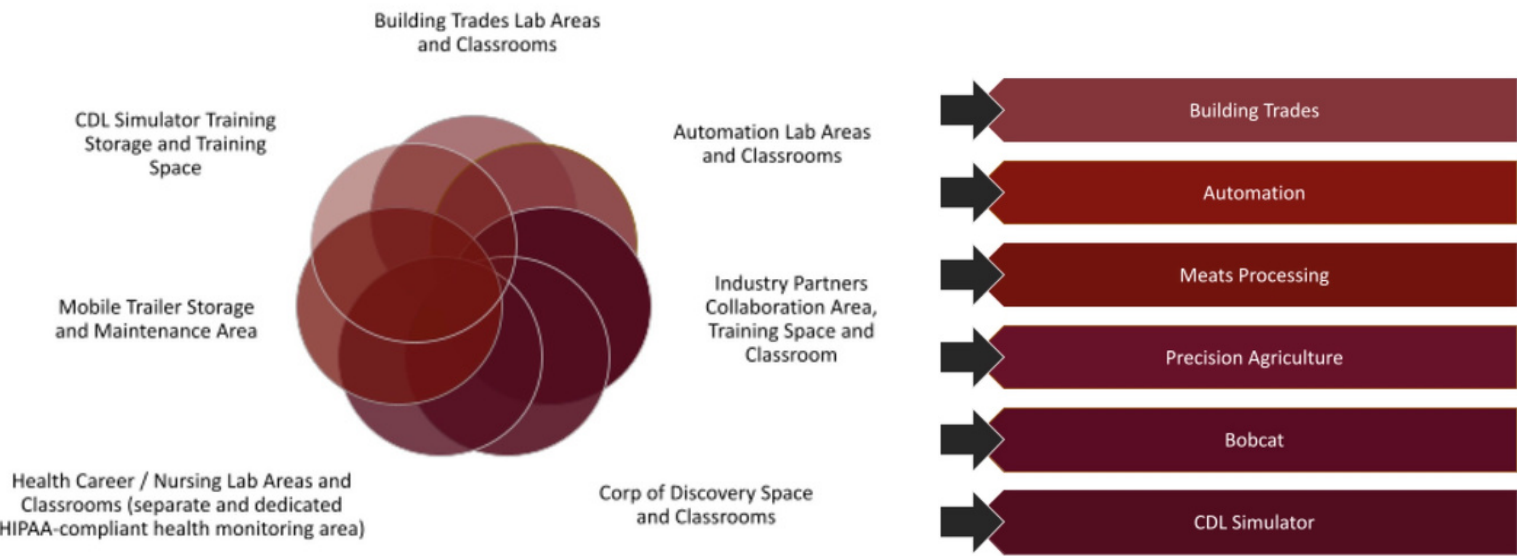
Building Trades Lab Areas and Classrooms

Automation Lab Areas and Classrooms

Industry Partners Collaboration Area, Training Space and Classroom

Corp of Discovery Space and Classrooms

Health Career / Nursing Lab Areas and Classrooms (separate and dedicated HIPAA-compliant health monitoring area)

Mobile Trailer Storage and Maintenance Area

CDL Simulator Training Storage and Training Space

Building Trades

Automation

Meats Processing

Precision Agriculture

Bobcat

CDL Simulator